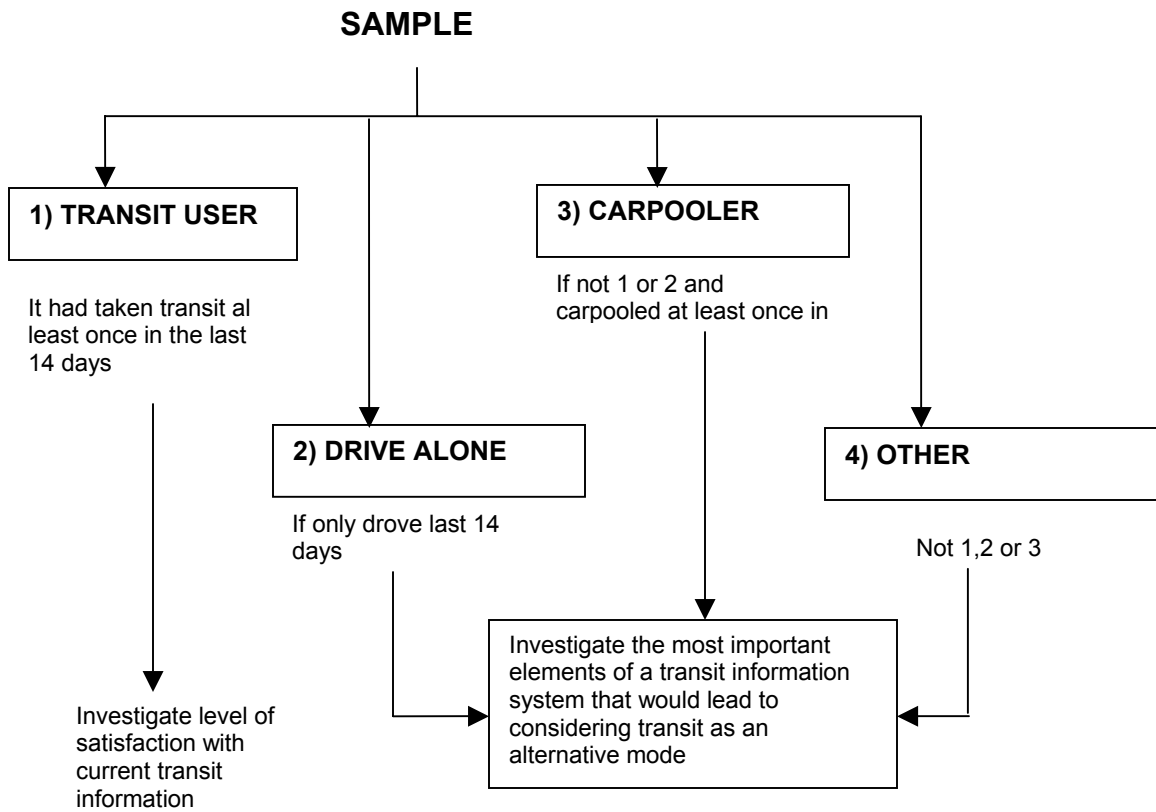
SAMPLE

1) TRANSIT USER

It had taken transit al least once in the last 14 days

Investigate level of satisfaction with current transit information

2) DRIVE ALONE

If only drove last 14 days

3) CARPOOLER

If not 1 or 2 and carpooled at least once in

4) OTHER

Not 1,2 or 3

Investigate the most important elements of a transit information system that would lead to considering transit as an alternative mode